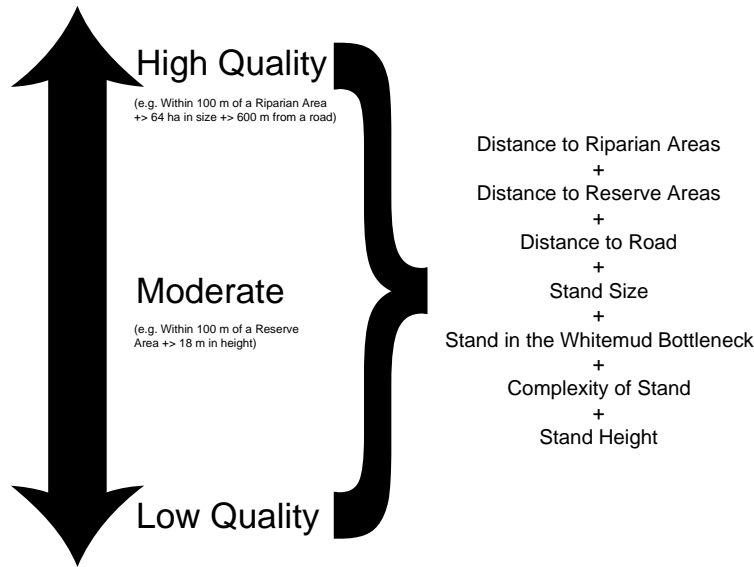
High Quality

(e.g. Within 100 m of a Riparian Area +> 64 ha in size +> 600 m from a road)

Moderate

(e.g. Within 100 m of a Reserve Area +> 18 m in height)

Low Quality

Distance to Riparian Areas
+
Distance to Reserve Areas
+
Distance to Road
+
Stand Size
+
Stand in the Whitemud Bottleneck
+
Complexity of Stand
+
Stand Height